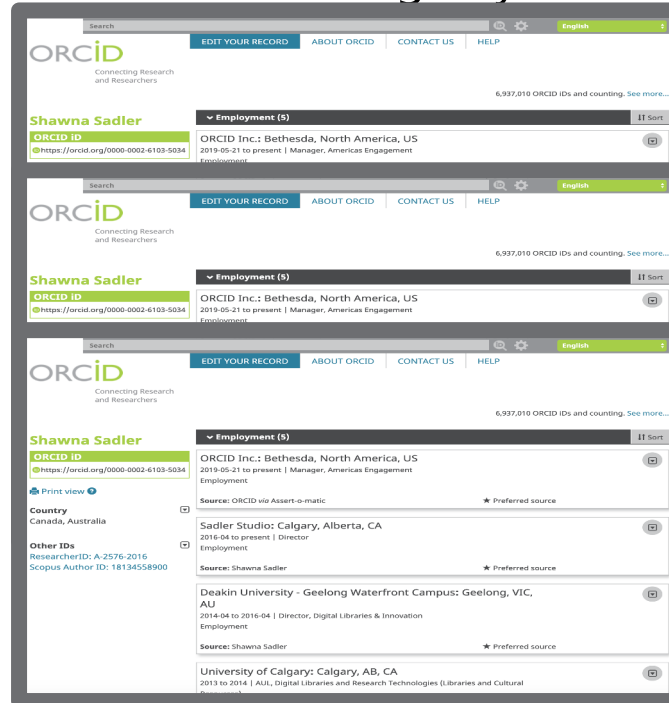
Search
English
ORCID
Connecting Research and Researchers
EDIT YOUR RECORD ABOUT ORCID CONTACT US HELP
6,937,010 ORCID iDs and counting. See more...
Shawna Sadler
ORCID iD
https://orcid.org/0000-0002-6103-5034
Employment (5)
Sort
ORCID Inc.: Bethesda, North America, US
2019-05-21 to present | Manager, Americas Engagement
Employment

Search
English
ORCID
Connecting Research and Researchers
EDIT YOUR RECORD ABOUT ORCID CONTACT US HELP
6,937,010 ORCID iDs and counting. See more...
Shawna Sadler
ORCID iD
https://orcid.org/0000-0002-6103-5034
Employment (5)
Sort
ORCID Inc.: Bethesda, North America, US
2019-05-21 to present | Manager, Americas Engagement
Employment

Search
English
ORCID
Connecting Research and Researchers
EDIT YOUR RECORD ABOUT ORCID CONTACT US HELP
6,937,010 ORCID iDs and counting. See more...
Shawna Sadler
ORCID iD
https://orcid.org/0000-0002-6103-5034
Print view
Country
Canada, Australia
Other IDs
ResearcherID: A-2576-2016
Scopus Author ID: 18134558900
Employment (5)
Sort
ORCID Inc.: Bethesda, North America, US
2019-05-21 to present | Manager, Americas Engagement
Employment
Source: ORCID via Assert-o-matic
★ Preferred source
Sadler Studio: Calgary, Alberta, CA
2016-04 to present | Director
Employment
Source: Shawna Sadler
★ Preferred source
Deakin University - Geelong Waterfront Campus: Geelong, VIC, AU
2014-04 to 2016-04 | Director, Digital Libraries & Innovation
Employment
Source: Shawna Sadler
★ Preferred source
University of Calgary: Calgary, AB, CA
2013 to 2014 | AUL, Digital Libraries and Research Technologies (Libraries and Cultural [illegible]